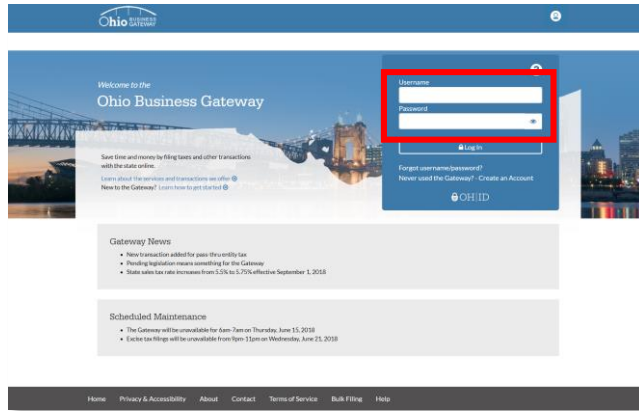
Ohio BUSINESS GATEWAY

Welcome to the
Ohio Business Gateway

Save time and money by filing taxes and other transactions with the state online.

Learn about the services and transactions we offer
New to the Gateway? Learn how to get started

Username

Password

Log In

Forgot username/password?
Never used the Gateway? - Create an Account

OHID

Gateway News

- New transaction added for pass-thru entity tax
- Pending legislation means something for the Gateway
- State sales tax rate increases from 5.5% to 5.75% effective September 1, 2018

Scheduled Maintenance

- The Gateway will be unavailable for 6am-7am on Thursday, June 15, 2018
- Excise tax filings will be unavailable from 9pm-11pm on Wednesday, June 21, 2018

Home Privacy & Accessibility About Contact Terms of Service Bulk Filing Help